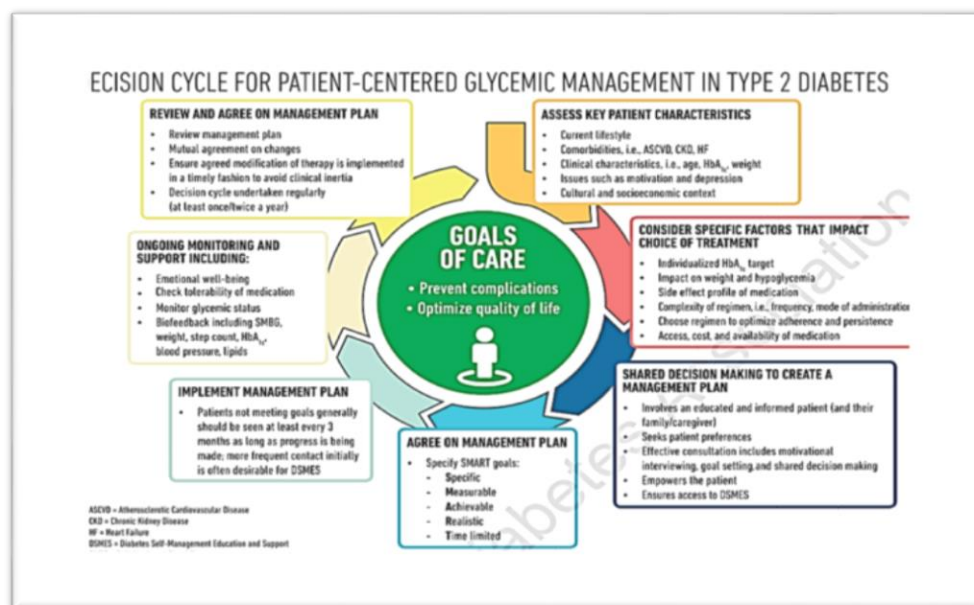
ECISION CYCLE FOR PATIENT-CENTERED GLYCEMIC MANAGEMENT IN TYPE 2 DIABETES

REVIEW AND AGREE ON MANAGEMENT PLAN
- Review management plan
- Mutual agreement on changes
- Ensure agreed modification of therapy is implemented in a timely fashion to avoid clinical inertia
- Decision cycle undertaken regularly (at least once/twice a year)

ASSESS KEY PATIENT CHARACTERISTICS
- Current lifestyle
- Comorbidities, i.e., ASCVD, CKD, HF
- Clinical characteristics, i.e., age, $HbA_{1c}$, weight
- Issues such as motivation and depression
- Cultural and socioeconomic context

CONSIDER SPECIFIC FACTORS THAT IMPACT CHOICE OF TREATMENT
- Individualized $HbA_{1c}$ target
- Impact on weight and hypoglycemia
- Side effect profile of medication
- Complexity of regimen, i.e., frequency, mode of administratio
- Choose regimen to optimize adherence and persistence
- Access, cost, and availability of medication

ONGOING MONITORING AND SUPPORT INCLUDING:
- Emotional well-being
- Check tolerability of medication
- Monitor glycemic status
- Biofeedback including SMBG, weight, step count, $HbA_{1c}$, blood pressure, lipids

GOALS OF CARE
- Prevent complications
- Optimize quality of life

IMPLEMENT MANAGEMENT PLAN
- Patients not meeting goals generally should be seen at least every 3 months as long as progress is being made; more frequent contact initially is often desirable for DSMES

SHARED DECISION MAKING TO CREATE A MANAGEMENT PLAN
- Involves an educated and informed patient (and their family/caregiver)
- Seeks patient preferences
- Effective consultation includes motivational interviewing, goal setting, and shared decision making
- Empowers the patient
- Ensures access to DSMES

AGREE ON MANAGEMENT PLAN
- Specify SMART goals:
- Specific
- Measurable
- Achievable
- Realistic
- Time limited

ASCVD = Atherosclerotic Cardiovascular Disease
CKD = Chronic Kidney Disease
HF = Heart Failure
DSMES = Diabetes Self-Management Education and Support

diabetes Registration